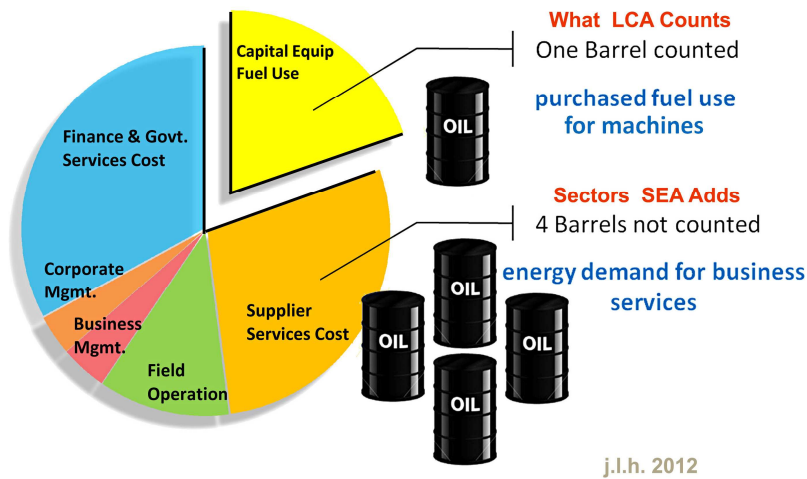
Capital Equip Fuel Use

Finance & Govt. Services Cost

Corporate Mgmt.

Business Mgmt.

Field Operation

Supplier Services Cost

What LCA Counts

One Barrel counted

OIL

purchased fuel use for machines

Sectors SEA Adds

4 Barrels not counted

energy demand for business services

OIL

OIL

OIL

OIL

j.l.h. 2012